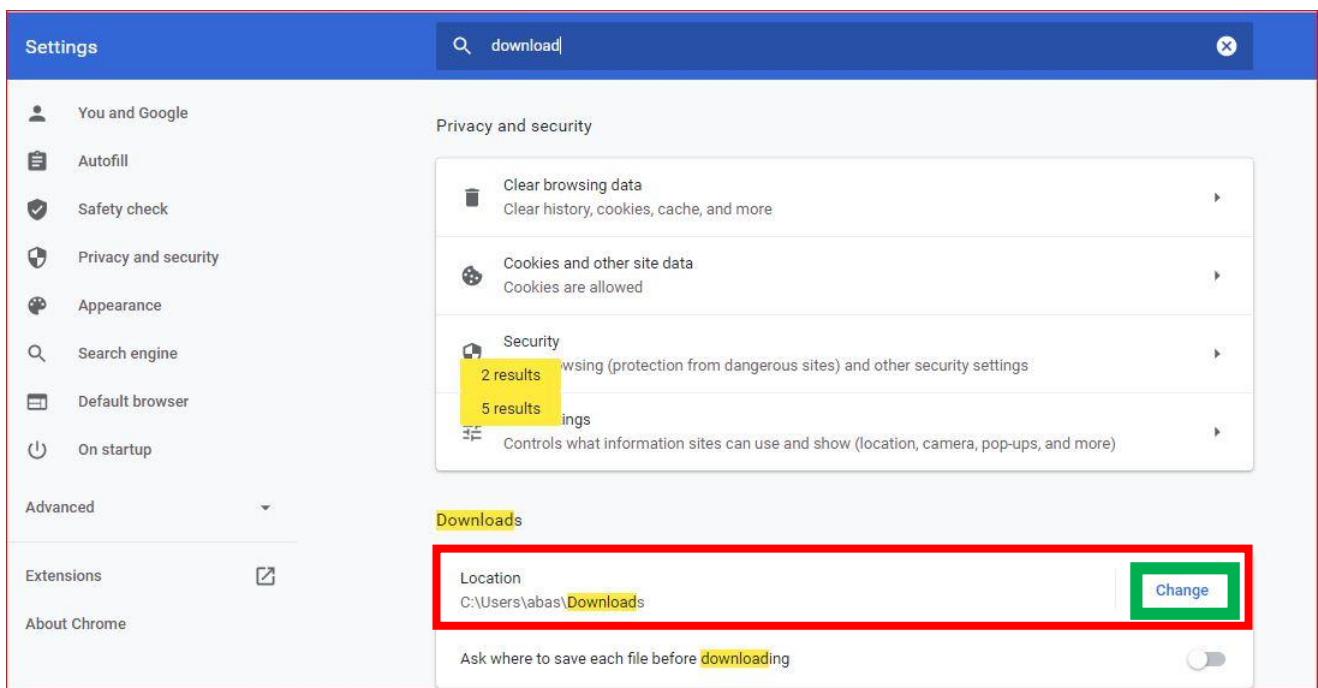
Settings

download

You and Google
Autofill
Safety check
Privacy and security
Appearance
Search engine
Default browser
On startup

Advanced

Extensions
About Chrome

Privacy and security

Clear browsing data
Clear history, cookies, cache, and more

Cookies and other site data
Cookies are allowed

Security
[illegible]wsing (protection from dangerous sites) and other security settings

2 results
5 results

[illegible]ings
Controls what information sites can use and show (location, camera, pop-ups, and more)

Downloads

Location
C:\Users\abas\Downloads

Change

Ask where to save each file before downloading